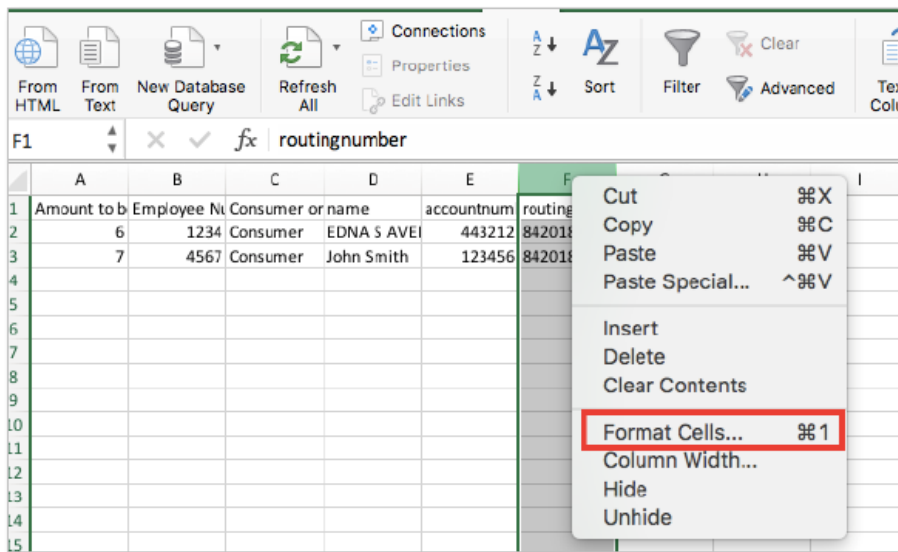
From HTML | From Text | New Database Query | Refresh All | Connections | Properties | Edit Links | Sort | Filter | Clear | Advanced | Tex Colu

F1 | $fx$ | routingnumber

|  | A | B | C | D | E | F |
|---|---|---|---|---|---|---|
| 1 | Amount to b | Employee Nu | Consumer or | name | accountnum | routing |
| 2 | 6 | 1234 | Consumer | EDNA S AVEI | 443212 | 842018 |
| 3 | 7 | 4567 | Consumer | John Smith | 123456 | 842018 |
| 4 |  |  |  |  |  |  |
| 5 |  |  |  |  |  |  |
| 6 |  |  |  |  |  |  |
| 7 |  |  |  |  |  |  |
| 8 |  |  |  |  |  |  |
| 9 |  |  |  |  |  |  |
| 10 |  |  |  |  |  |  |
| 11 |  |  |  |  |  |  |
| 12 |  |  |  |  |  |  |
| 13 |  |  |  |  |  |  |
| 14 |  |  |  |  |  |  |
| 15 |  |  |  |  |  |  |

I

Cut ⌘X
Copy ⌘C
Paste ⌘V
Paste Special... ^⌘V
Insert
Delete
Clear Contents
Format Cells... ⌘1
Column Width...
Hide
Unhide